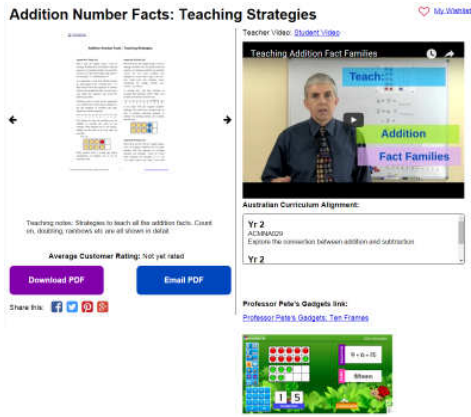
Addition Number Facts: Teaching Strategies

My Wishlist

Addition Number Facts    Teaching Strategies

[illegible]

Teaching notes: Strategies to teach all the addition facts. Count on, doubling, rainbows etc are all shown in detail.

Average Customer Rating: Not yet rated

Download PDF

Email PDF

Share this:

Teacher Video: Student Video

Teaching Addition Fact Families

Teach:

Addition

Fact Families

Australian Curriculum Alignment:

Yr 2
ACMNA029
Explore the connection between addition and subtraction

Yr 2

Professor Pete's Gadgets link:

Professor Pete's Gadgets: Ten Frames

$9 + 6 = 15$

fifteen

1 5